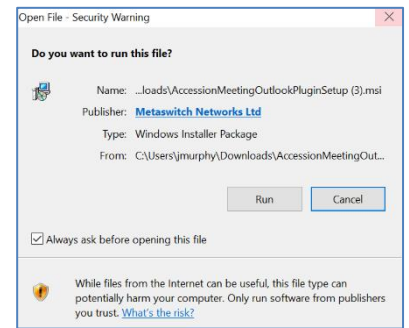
Open File - Security Warning

Do you want to run this file?

Name: ...loads\AccessionMeetingOutlookPluginSetup (3).msi

Publisher: Metaswitch Networks Ltd

Type: Windows Installer Package

From: C:\Users\jmurphy\Downloads\AccessionMeetingOut...

Run Cancel

Always ask before opening this file

While files from the Internet can be useful, this file type can potentially harm your computer. Only run software from publishers you trust. What's the risk?